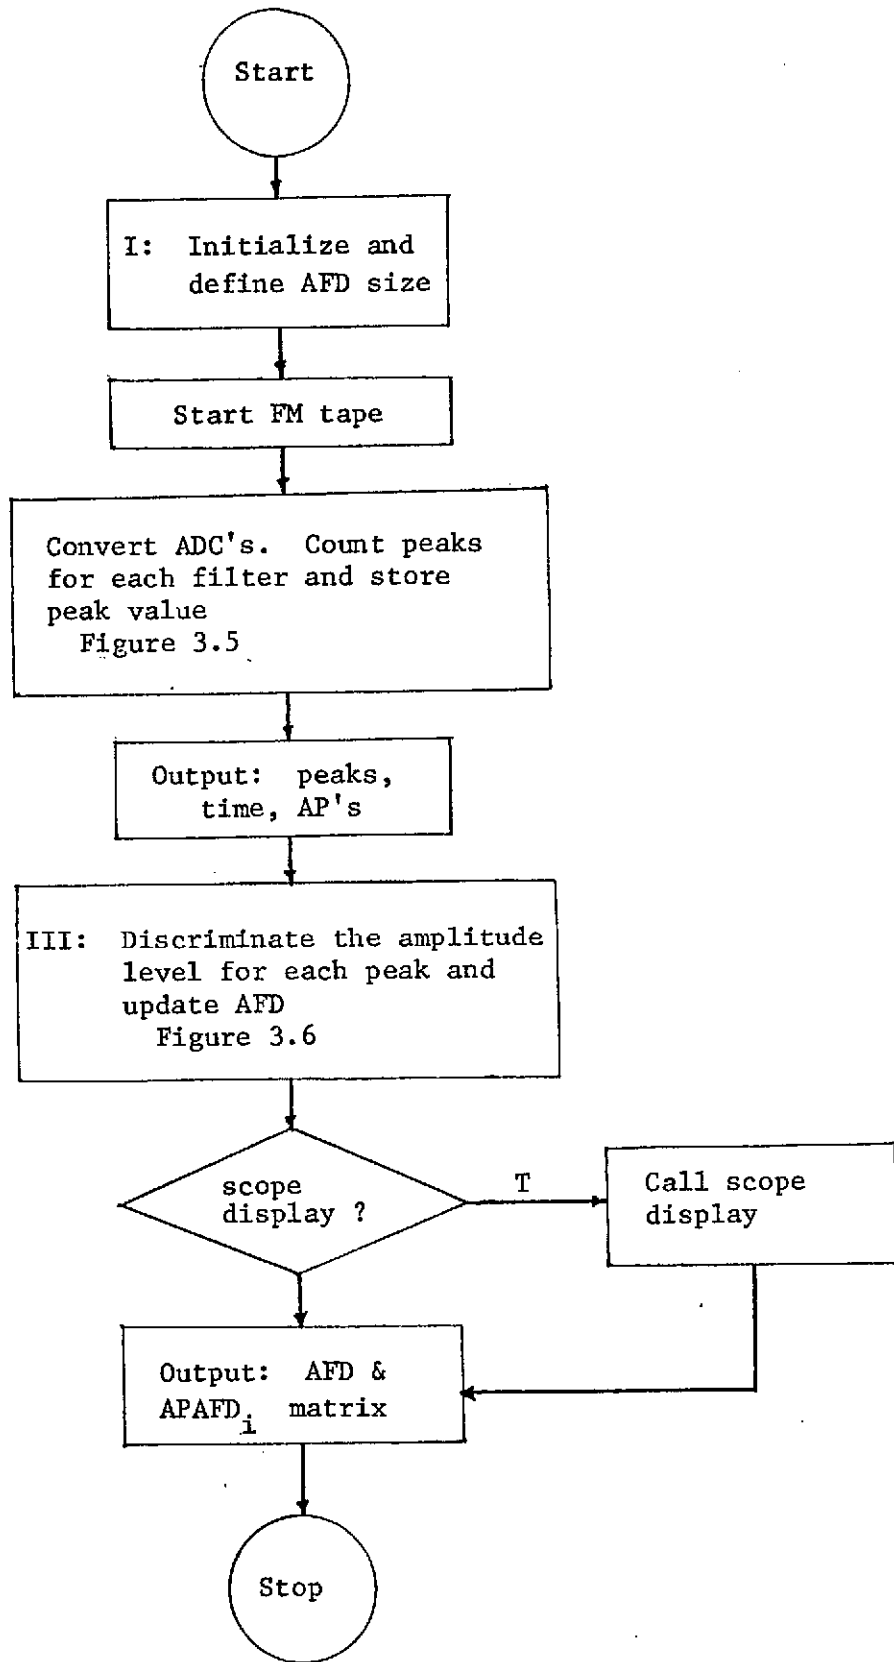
Start

I: Initialize and define AFD size

Start FM tape

Convert ADC's. Count peaks for each filter and store peak value
Figure 3.5

Output: peaks, time, AP's

III: Discriminate the amplitude level for each peak and update AFD
Figure 3.6

scope display ?

T

Call scope display

Output: AFD & $APAFD_i$ matrix

Stop